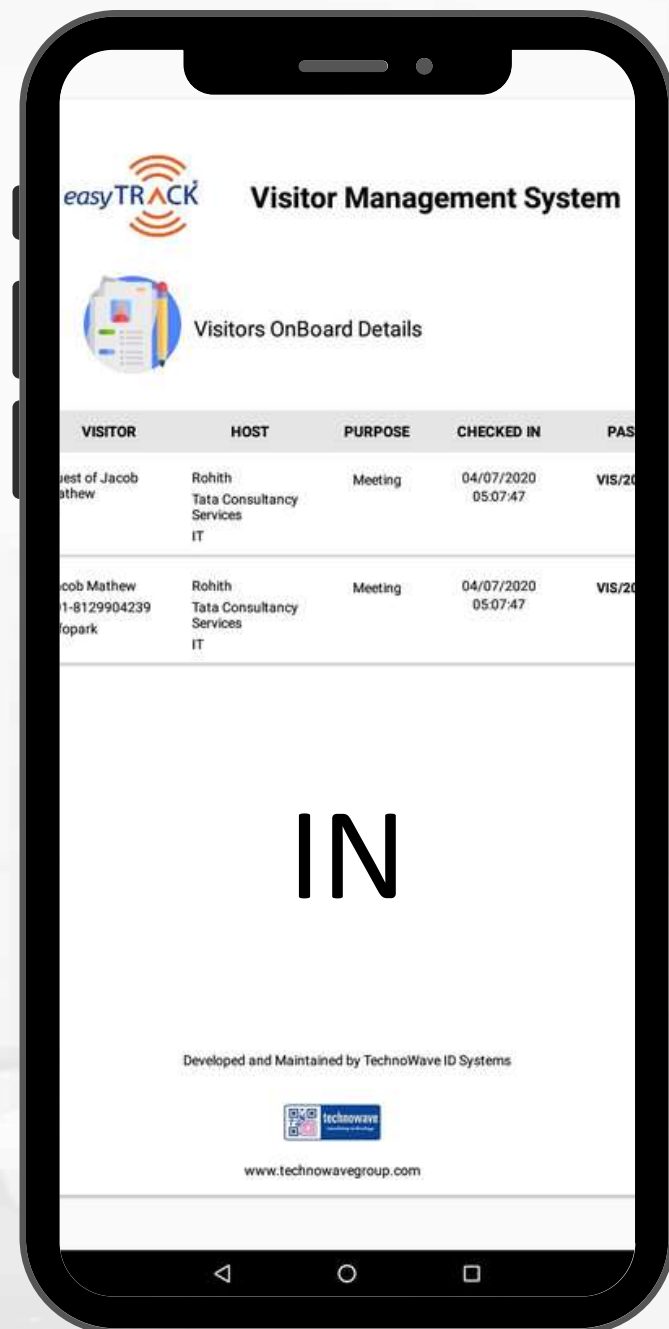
easyTRACK

Visitor Management System

Visitors OnBoard Details

| VISITOR | HOST | PURPOSE | CHECKED IN | PAS |
|---|---|---|---|---|
| uest of Jacob athew | Rohith Tata Consultancy Services IT | Meeting | 04/07/2020 05:07:47 | VIS/20 |
| cob Mathew 1-8129904239 fopark | Rohith Tata Consultancy Services IT | Meeting | 04/07/2020 05:07:47 | VIS/20 |

IN

Developed and Maintained by TechnoWave ID Systems

technowave

www.technowavegroup.com